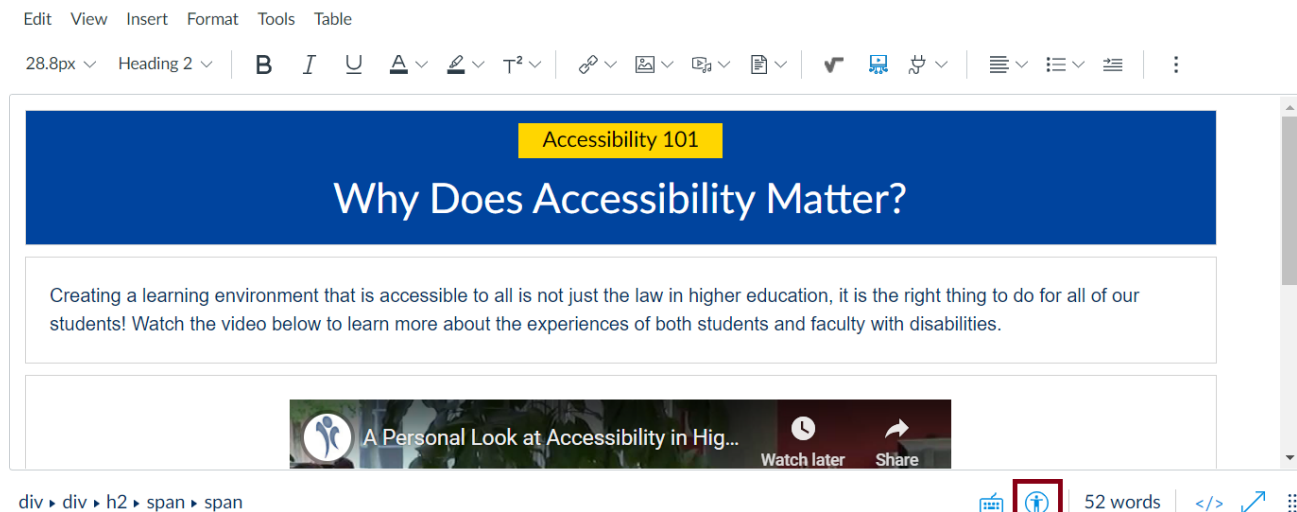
Edit View Insert Format Tools Table

28.8px Heading 2 B I U A T²

Accessibility 101

Why Does Accessibility Matter?

Creating a learning environment that is accessible to all is not just the law in higher education, it is the right thing to do for all of our students! Watch the video below to learn more about the experiences of both students and faculty with disabilities.

A Personal Look at Accessibility in Hig...

Watch later

Share

div ▸ div ▸ h2 ▸ span ▸ span

52 words

</>